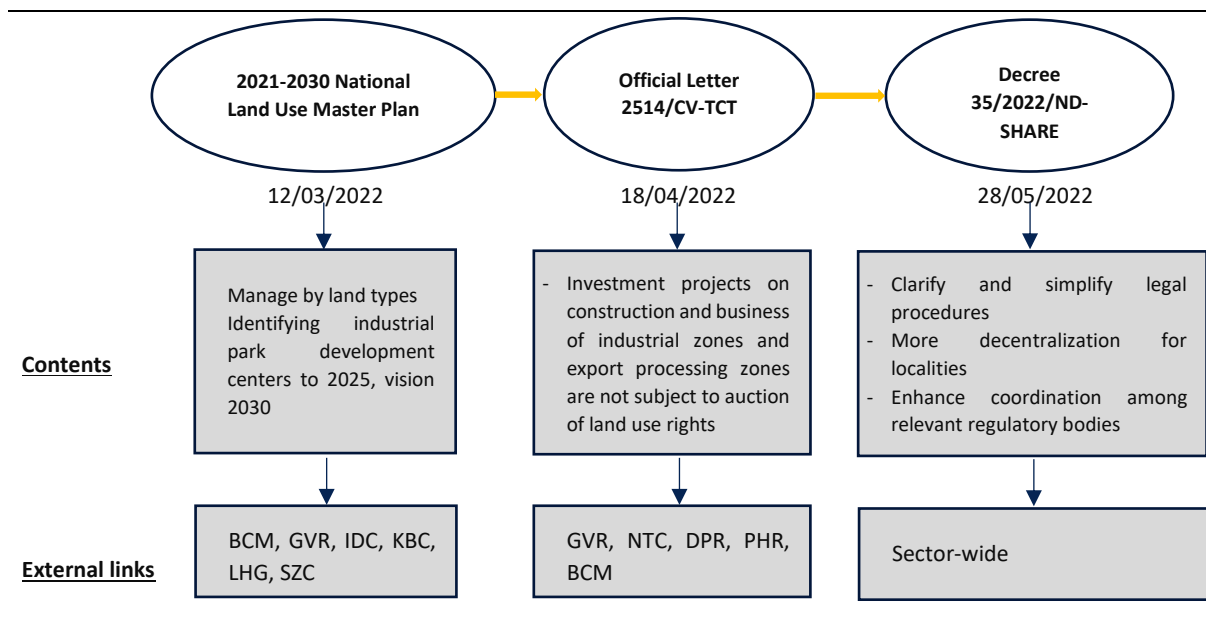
2021-2030 National Land Use Master Plan

12/03/2022

Official Letter 2514/CV-TCT

18/04/2022

Decree 35/2022/ND-SHARE

28/05/2022

Contents

Manage by land types
Identifying industrial park development centers to 2025, vision 2030

- Investment projects on construction and business of industrial zones and export processing zones are not subject to auction of land use rights

- Clarify and simplify legal procedures
- More decentralization for localities
- Enhance coordination among relevant regulatory bodies

External links

BCM, GVR, IDC, KBC, LHG, SZC

GVR, NTC, DPR, PHR, BCM

Sector-wide